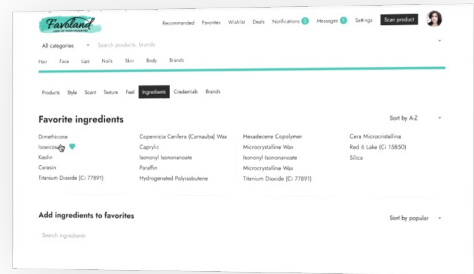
Favland

Recommended Favorites Wishlist Deals Notifications 2 Messages 1 Settings Scan product

All categories Search products, brands

Hair Face Lips Nails Skin Body Brands

Products Style Scent Texture Feel Ingredients Credentials Brands

Favorite ingredients

Sort by A-Z

Dimethicone
Isoeicosane
Kaolin
Ceresin
Titanium Dioxide (Ci 77891)

Copernicia Cerifera (Carnauba) Wax
Caprylic
Isononyl Isononanoate
Paraffin
Hydrogenated Polyisobutene

Hexadecene Copolymer
Microcrystalline Wax
Isononyl Isononanoate
Microcrystalline Wax
Titanium Dioxide (Ci 77891)

Cera Microcristallina
Red 6 Lake (Ci 15850)
Silica

Add ingredients to favorites

Sort by popular

Search ingredients